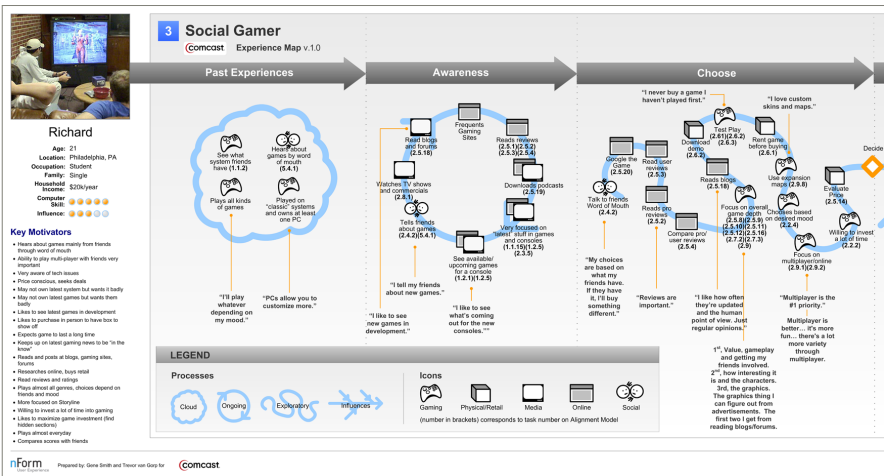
3 Social Gamer

comcast Experience Map v.1.0

Richard

Age: 21
Location: Philadelphia, PA
Occupation: Student
Family: Single
Household Income: $20k/year
Computer Skill:
Influence:

Key Motivators

- Hears about games mainly from friends through word of mouth
- Ability to play multi-player with friends very important
- Very aware of tech issues
- Price conscious, seeks deals
- May not own latest system but wants it badly
- May not own latest games but wants them badly
- Likes to see latest games in development
- Likes to purchase in person to have box to show off
- Expects game to last a long time
- Keeps up on latest gaming news to be "in the know"
- Reads and posts at blogs, gaming sites, forums
- Researches online, buys retail
- Read reviews and ratings
- Plays almost all genres, choices depend on friends and mood
- More focused on Storyline
- Willing to invest a lot of time into gaming
- Likes to maximize game investment (find hidden sections)
- Plays almost everyday
- Compares scores with friends

Past Experiences

See what system friends have (1.1.2)

Hears about games by word of mouth (5.4.1)

Plays all kinds of games

Played on "classic" systems and owns at least one PC

"I'll play whatever depending on my mood."

"PCs allow you to customize more."

Awareness

Read blogs and forums (2.5.18)

Frequents Gaming Sites

Reads reviews (2.5.1)(2.5.2) (2.5.3)(2.5.4)

Watches TV shows and commercials (2.8.1)

Downloads podcasts (2.5.19)

Tells friends about games (2.4.2)(5.4.1)

Very focused on "latest" stuff in games and consoles (1.1.15)(1.2.5) (2.3.5)

See available/ upcoming games for a console (1.2.1)(1.2.5)

"I tell my friends about new games."

"I like to see new games in development."

"I like to see what's coming out for the new consoles."

Choose

"I never buy a game I haven't played first."

"I love custom skins and maps."

Google the Game (2.5.20)

Read user reviews (2.5.3)

Download demo (2.6.2)

Test Play (2.61)(2.6.2) (2.6.3)

Rent game before buying (2.6.1)

Talk to friends Word of Mouth (2.4.2)

Reads pro reviews (2.5.2)

Reads blogs (2.5.18)

Use expansion maps (2.9.8)

Compare pro/ user reviews (2.5.4)

Focus on overall game depth (2.5.8)(2.5.9) (2.5.10)(2.5.11) (2.5.12)(2.5.16) (2.7.2)(2.7.3) (2.9)

Chooses based on desired mood (2.2.4)

Evaluate Price (2.5.14)

Focus on multiplayer/online (2.9.1)(2.9.2)

Willing to invest a lot of time (2.2.2)

Decide

"My choices are based on what my friends have. If they have it, I'll buy something different."

"Reviews are important."

"I like how often they're updated and the human point of view. Just regular opinions."

"Multiplayer is the #1 priority."

Multiplayer is better… it's more fun… there's a lot more variety through multiplayer.

1st, Value, gameplay and getting my friends involved. 2nd, how interesting it is and the characters. 3rd, the graphics. The graphics thing I can figure out from advertisements. The first two I get from reading blogs/forums.

LEGEND

Processes

Cloud Ongoing Exploratory Influences

Icons

Gaming Physical/Retail Media Online Social

(number in brackets) corresponds to task number on Alignment Model

nForm User Experience Prepared by: Gene Smith and Trevor van Gorp for comcast